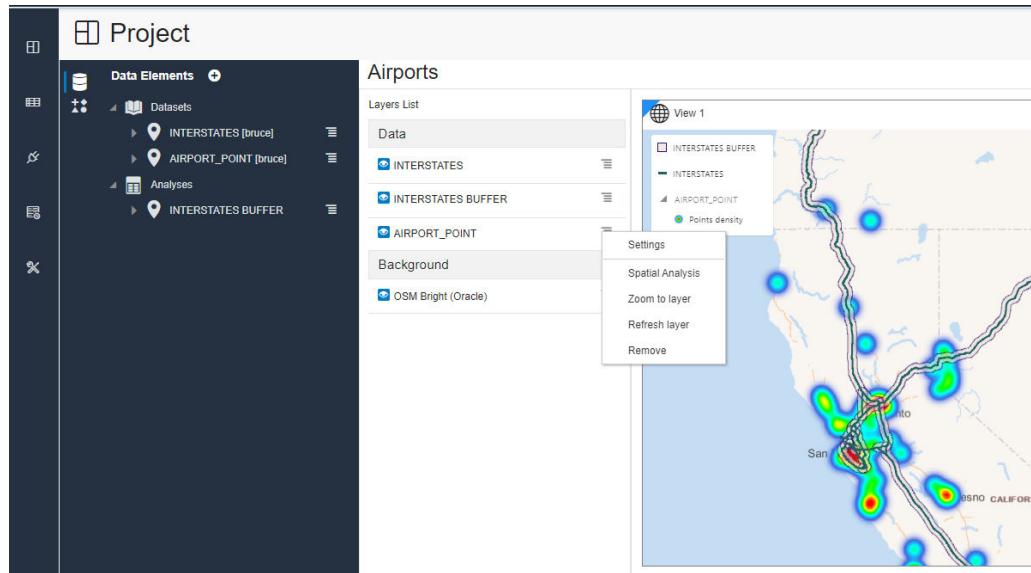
Project

Data Elements

Datasets

INTERSTATES [bruce]

AIRPORT_POINT [bruce]

Analyses

INTERSTATES BUFFER

Airports

Layers List

Data

INTERSTATES

INTERSTATES BUFFER

AIRPORT_POINT

Background

OSM Bright (Oracle)

Settings

Spatial Analysis

Zoom to layer

Refresh layer

Remove

View 1

INTERSTATES BUFFER

INTERSTATES

AIRPORT_POINT

Points density

nto

San

esno CALIFO